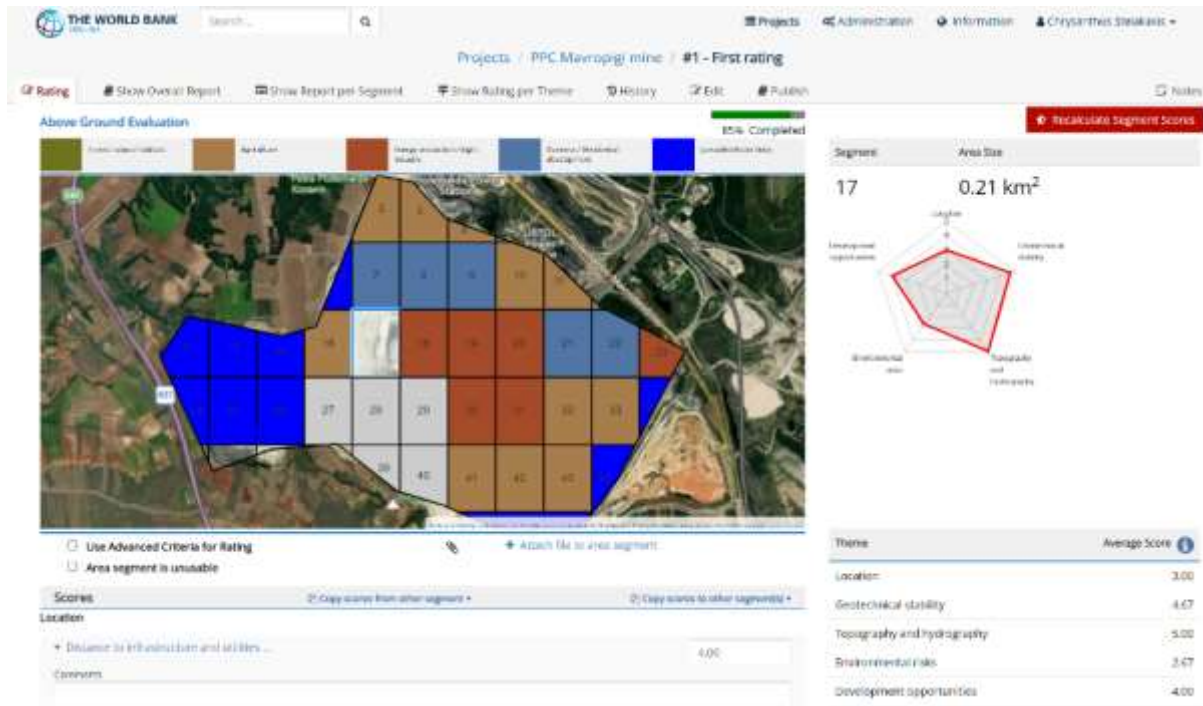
THE WORLD BANK
Search...
Projects
Administration
Information
Chrysanthos Steiakakis

Projects / PPC Mavropigi mine / #1 - First rating

Rating
Show Overall Report
Show Report per Segment
Show Rating per Theme
History
Edit
Publish
Notes

Above Ground Evaluation
85% Completed

Recalculate Segment Scores

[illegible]
Agriculture
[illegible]
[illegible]
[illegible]

1
2
3
4
6
10
14
18
19
20
21
22
27
28
29
31
32
33
39
40
41
42
43

Segment
Area Size
17
0.21 km²

Location
Geotechnical stability
Topography and hydrography
Environmental risks
Development opportunities

Use Advanced Criteria for Rating
Area segment is unusable
Attach file to area segment

Scores
Copy scores from other segment
Copy scores to other segment(s)
Location
Distance to infrastructure and utilities ...
4.00
Comments

| Theme | Average Score |
|---|---|
| Location | 3.00 |
| Geotechnical stability | 4.67 |
| Topography and hydrography | 5.00 |
| Environmental risks | 3.67 |
| Development opportunities | 4.00 |